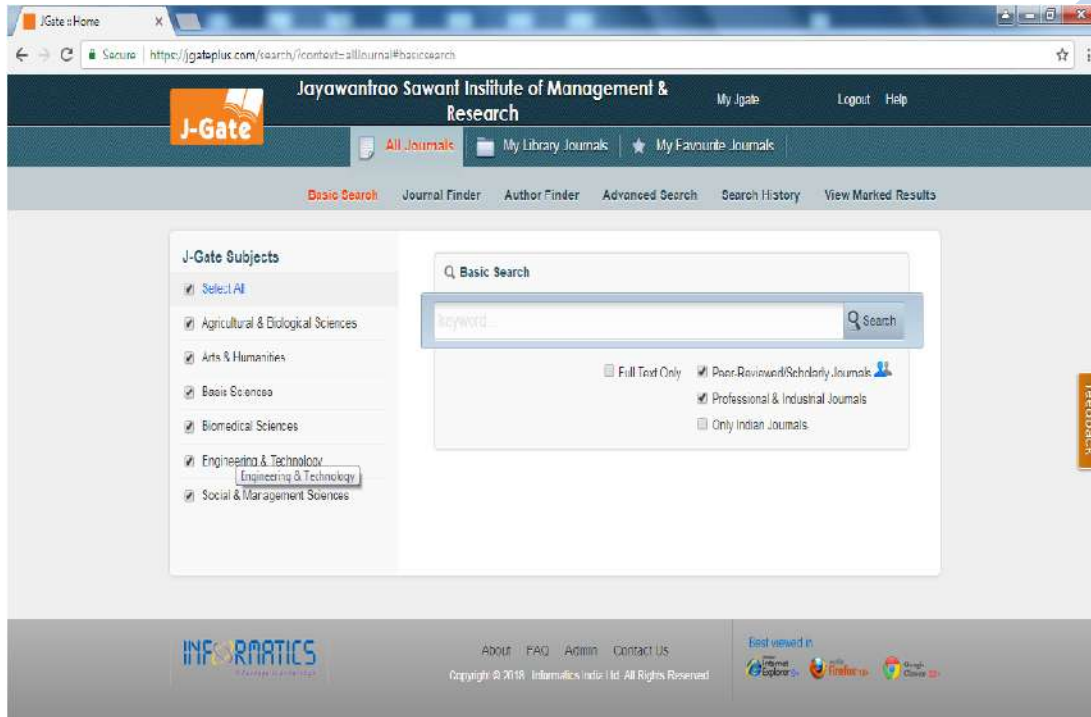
JGate :: Home

Secure | https://jgateplus.com/search/?context=allJournal#basicsearch

J-Gate

Jayawantrao Sawant Institute of Management & Research

My Jgate

Logout Help

All Journals | My Library Journals | My Favourite Journals

Basic Search | Journal Finder | Author Finder | Advanced Search | Search History | View Marked Results

J-Gate Subjects

Select All

Agricultural & Biological Sciences

Arts & Humanities

Basic Sciences

Biomedical Sciences

Engineering & Technology

Engineering & Technology

Social & Management Sciences

Basic Search

Keyword...

Search

Full Text Only

Peer-Reviewed/Scholarly Journals

Professional & Industrial Journals

Only Indian Journals

Feedback

INFORMATICS

About FAQ Admin Contact Us

Copyright © 2018 Informatics India Ltd. All Rights Reserved

Best viewed in

Internet Explorer 9+ Firefox Google Chrome